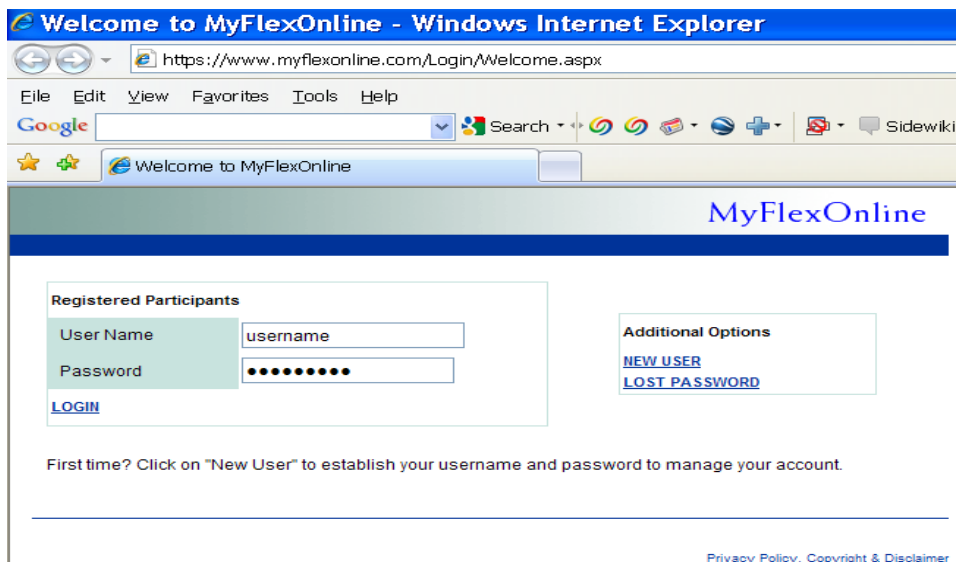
Welcome to MyFlexOnline - Windows Internet Explorer

https://www.myflexonline.com/Login/Welcome.aspx

File Edit View Favorites Tools Help

Google Search Sidewiki

Welcome to MyFlexOnline

MyFlexOnline

Registered Participants

User Name username

Password ●●●●●●●●●

LOGIN

Additional Options

NEW USER

LOST PASSWORD

First time? Click on "New User" to establish your username and password to manage your account.

Privacy Policy, Copyright & Disclaimer